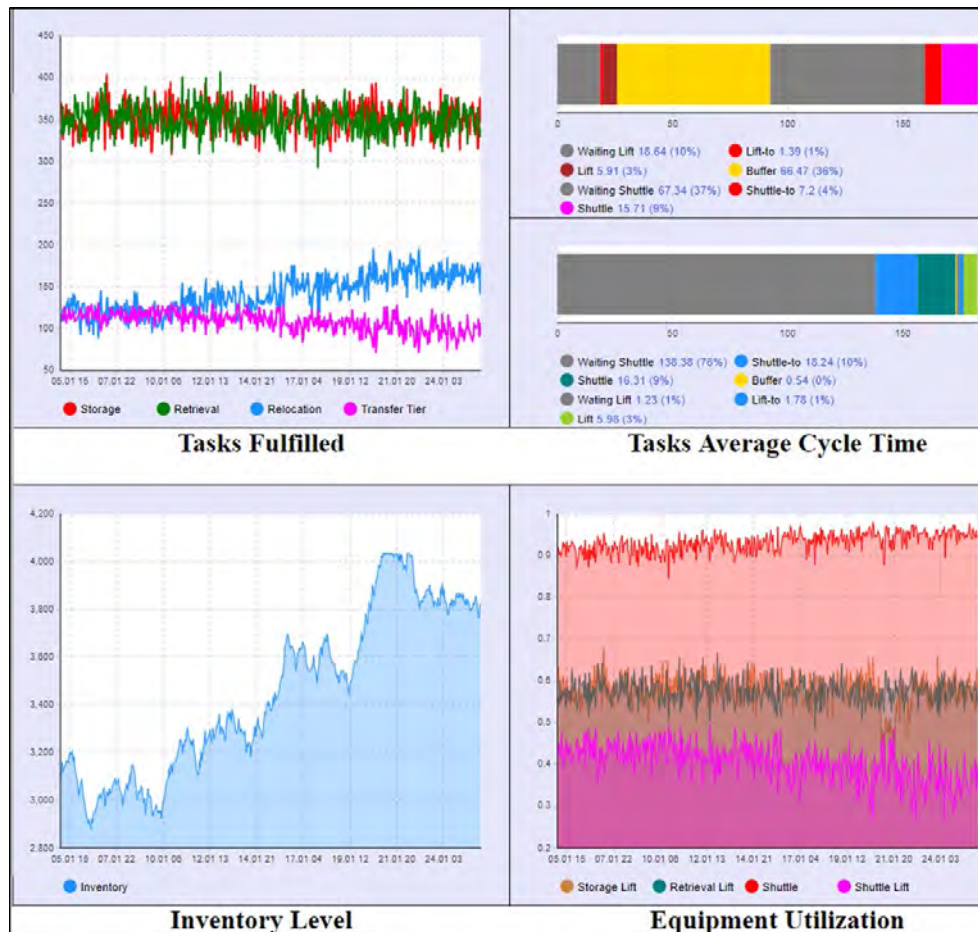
450
400
350
300
250
200
150
100
50
05.01 15 07.01 22 10.01 06 12.01 13 14.01 21 17.01 04 19.01 12 21.01 20 24.01 03

Storage Retrieval Relocation Transfer Tier

Tasks Fulfilled

0 50 100 150

Waiting Lift 18.64 (10%) Lift-to 1.39 (1%)
Lift 5.91 (3%) Buffer 66.47 (36%)
Waiting Shuttle 67.34 (37%) Shuttle-to 7.2 (4%)
Shuttle 15.71 (9%)

0 50 100 150

Waiting Shuttle 138.38 (76%) Shuttle-to 18.24 (10%)
Shuttle 16.31 (9%) Buffer 0.54 (0%)
Wating Lift 1.23 (1%) Lift-to 1.78 (1%)
Lift 5.98 (3%)

Tasks Average Cycle Time

4,200
4,000
3,800
3,600
3,400
3,200
3,000
2,800
05.01 15 07.01 22 10.01 06 12.01 13 14.01 21 17.01 04 19.01 12 21.01 20 24.01 03

Inventory

Inventory Level

1
0.9
0.8
0.7
0.6
0.5
0.4
0.3
0.2
05.01 15 07.01 22 10.01 06 12.01 13 14.01 21 17.01 04 19.01 12 21.01 20 24.01 03

Storage Lift Retrieval Lift Shuttle Shuttle Lift

Equipment Utilization